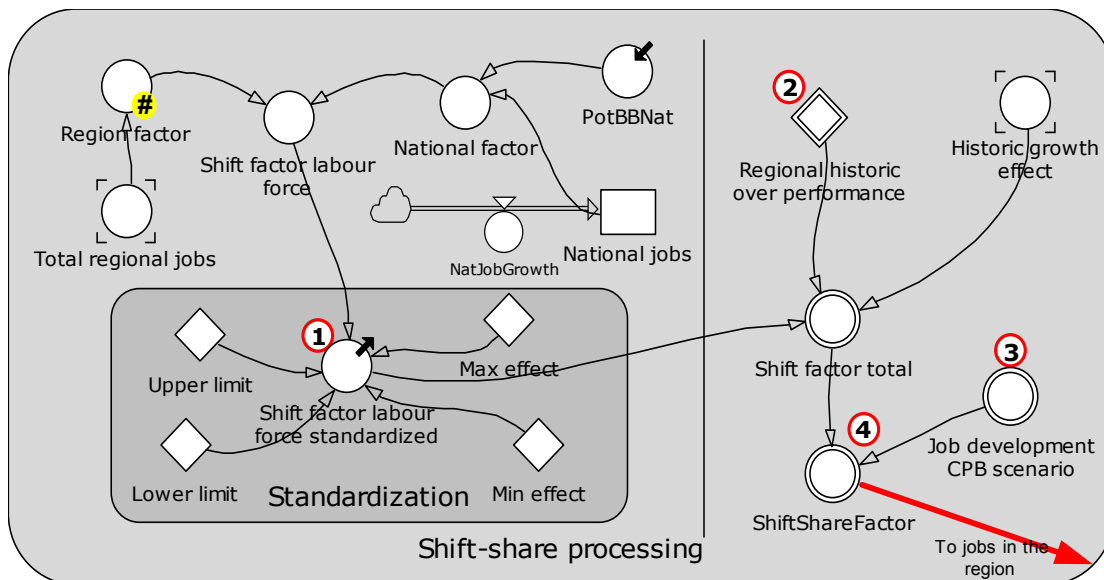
#
Region factor

Total regional jobs

Shift factor labour force

National factor

PotBBNat

NatJobGrowth

National jobs

2
Regional historic over performance

Historic growth effect

1
Upper limit

Max effect

Shift factor labour force standardized

Lower limit

Min effect

Standardization

Shift factor total

3
Job development CPB scenario

4
ShiftShareFactor

Shift-share processing

To jobs in the region